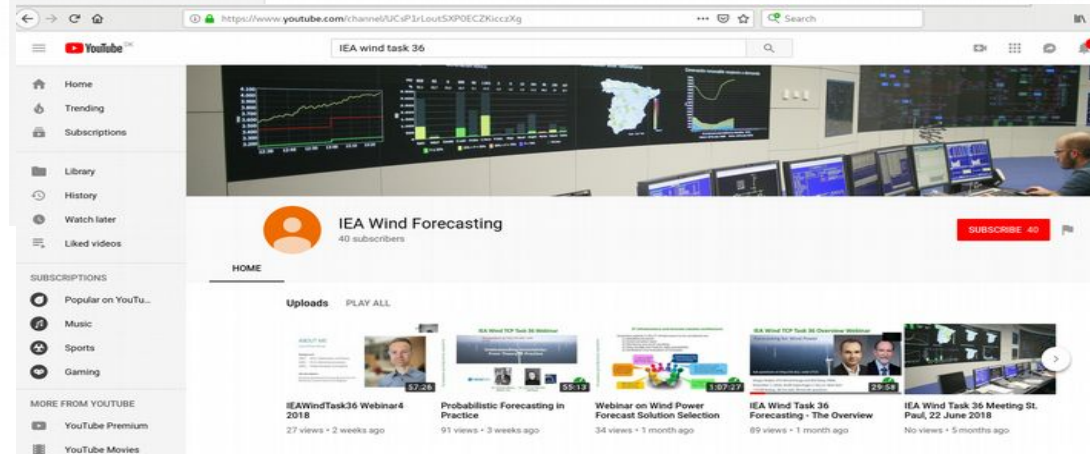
https://www.youtube.com/channel/UCsP1rLoutSXP0ECZKicczXg

Search

YouTube DE

IEA wind task 36

Home

Trending

Subscriptions

Library

History

Watch later

Liked videos

SUBSCRIPTIONS

Popular on YouTu...

Music

Sports

Gaming

MORE FROM YOUTUBE

YouTube Premium

YouTube Movies

IEA Wind Forecasting

40 subscribers

SUBSCRIBE 40

HOME

Uploads PLAY ALL

57:26

IEAWindTask36 Webinar4 2018

27 views • 2 weeks ago

55:13

Probabilistic Forecasting in Practice

91 views • 3 weeks ago

1:07:27

Webinar on Wind Power Forecast Solution Selection

34 views • 1 month ago

29:58

IEA Wind Task 36 Forecasting - The Overview

89 views • 1 month ago

IEA Wind Task 36 Meeting St. Paul, 22 June 2018

No views • 5 months ago